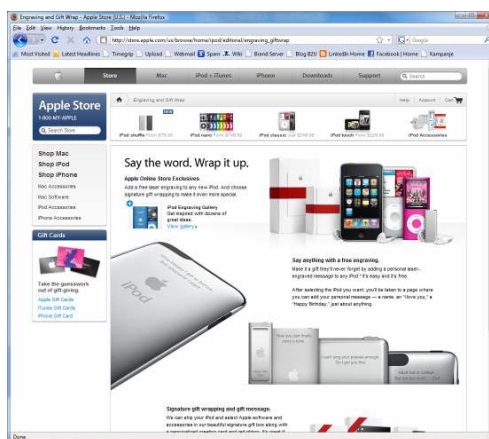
Engraving and Gift Wrap - Apple Store (U.S.) - Mozilla Firefox

File Edit View History Bookmarks Tools Help

http://store.apple.com/us/browse/home/ipod/editorial/engraving_giftwrap

Google

Most Visited Latest Headlines Timegrip Upload Webmail Spam Wiki Brand Server Blog B2G LinkedIn Home Facebook | Home Kampanje

Store Mac iPod + iTunes iPhone Downloads Support Search

Apple Store
1-800-MY-APPLE
Search Store

Engraving and Gift Wrap

Help Account Cart

iPod shuffle From $79.00
NEW
iPod nano From $149.00
iPod classic From $249.00
iPod touch From $229.00
iPod Accessories

Shop Mac
Shop iPod
Shop iPhone
Mac Accessories
Mac Software
iPod Accessories
iPhone Accessories

Say the word. Wrap it up.

Apple Online Store Exclusives.
Add a free laser engraving to any new iPod. And choose signature gift wrapping to make it even more special.

iPod Engraving Gallery
Get inspired with dozens of great ideas.
View gallery

Gift Cards

Take the guesswork out of gift-giving.
Apple Gift Cards
iTunes Gift Cards
iPhone Gift Card

Say anything with a free engraving.
Make it a gift they'll never forget by adding a personal laser-engraved message to any iPod. It's easy and it's free.

After selecting the iPod you want, you'll be taken to a page where you can add your personal message — a name, an "I love you," a "Happy Birthday," just about anything.

iPod

Signature gift wrapping and gift message.
We can ship your iPod and select Apple software and accessories in our beautiful signature gift box along with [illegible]

Done